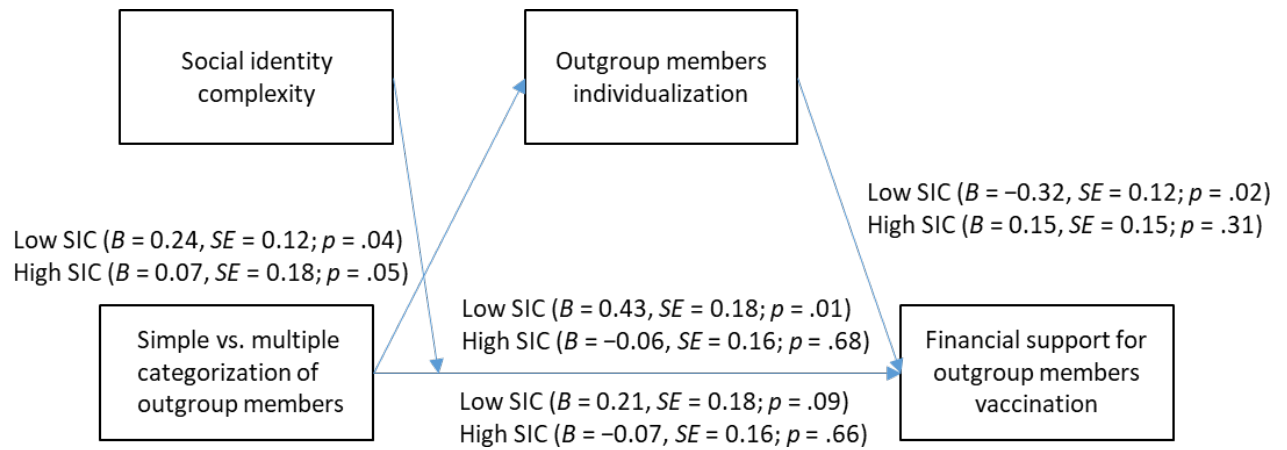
Social identity complexity

Outgroup members individualization

Low SIC (*B* = −0.32, *SE* = 0.12; *p* = .02)
High SIC (*B* = 0.15, *SE* = 0.15; *p* = .31)

Low SIC (*B* = 0.24, *SE* = 0.12; *p* = .04)
High SIC (*B* = 0.07, *SE* = 0.18; *p* = .05)

Low SIC (*B* = 0.43, *SE* = 0.18; *p* = .01)
High SIC (*B* = −0.06, *SE* = 0.16; *p* = .68)

Simple vs. multiple categorization of outgroup members

Financial support for outgroup members vaccination

Low SIC (*B* = 0.21, *SE* = 0.18; *p* = .09)
High SIC (*B* = −0.07, *SE* = 0.16; *p* = .66)